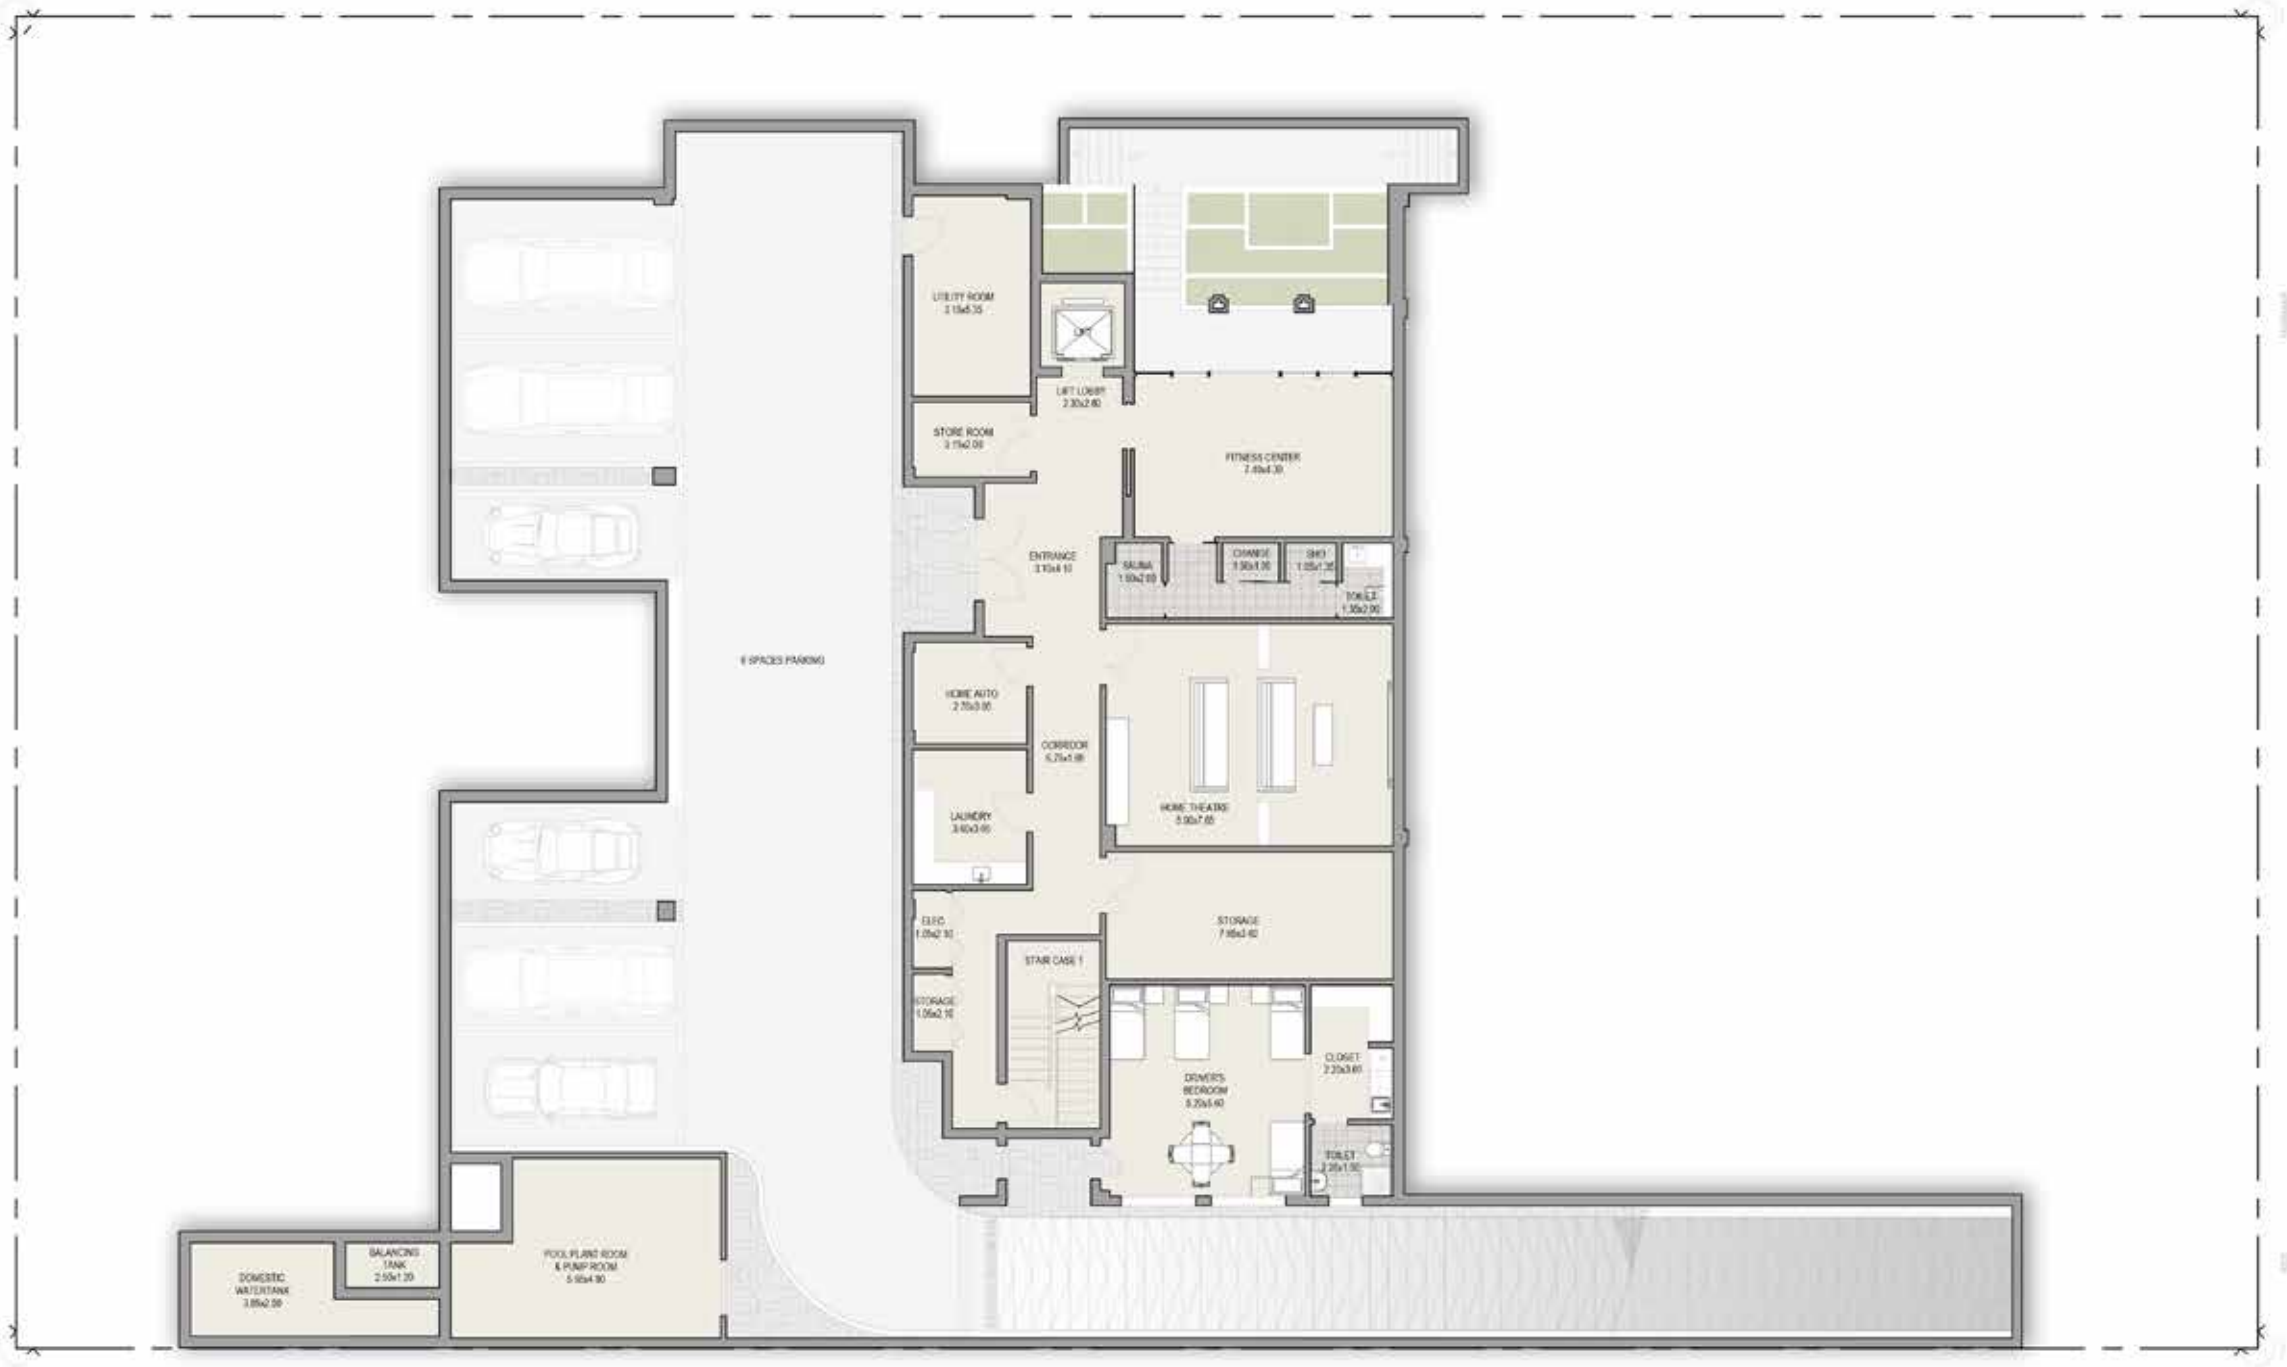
UTILITY ROOM
3.15x5.35

LIFT LOBBY
2.30x2.60

STORE ROOM
3.15x2.00

FITNESS CENTER
7.40x4.30

ENTRANCE
3.10x4.10

SAUNA
1.50x2.00

CHANGE
1.50x1.00

SHO
1.05x1.35

TOILET
1.30x2.00

6 SPACES PARKING

HOME AUTO
2.70x3.00

CORRIDOR
6.75x1.60

HOME THEATRE
5.00x7.65

LAUNDRY
3.60x3.65

ELEC
1.05x2.10

STORAGE
7.60x2.40

STAIR CASE 1

STORAGE
1.05x2.10

CLOSET
2.20x3.60

DRIVER'S BEDROOM
5.20x5.40

TOILET
2.20x1.50

BALANCING TANK
2.50x1.20

POOL PLANT ROOM & PUMP ROOM
5.50x4.90

DOMESTIC WATERTANK
3.85x2.00